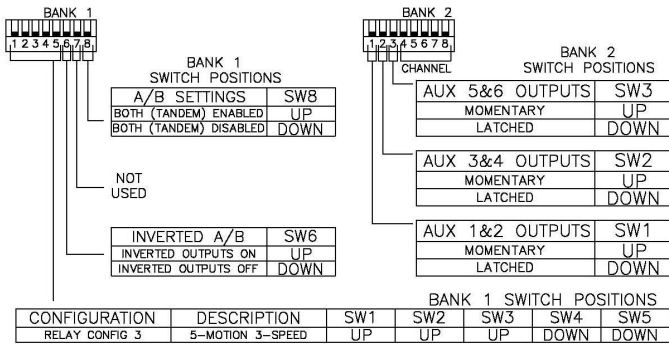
BANK 1

1 2 3 4 5 6 7 8

BANK 1
SWITCH POSITIONS

| A/B SETTINGS | SW8 |
|---|---|
| BOTH (TANDEM) ENABLED | UP |
| BOTH (TANDEM) DISABLED | DOWN |

NOT USED

| INVERTED A/B | SW6 |
|---|---|
| INVERTED OUTPUTS ON | UP |
| INVERTED OUTPUTS OFF | DOWN |

BANK 2

1 2 3 4 5 6 7 8

CHANNEL

BANK 2
SWITCH POSITIONS

| AUX 5&6 OUTPUTS | SW3 |
|---|---|
| MOMENTARY | UP |
| LATCHED | DOWN |

| AUX 3&4 OUTPUTS | SW2 |
|---|---|
| MOMENTARY | UP |
| LATCHED | DOWN |

| AUX 1&2 OUTPUTS | SW1 |
|---|---|
| MOMENTARY | UP |
| LATCHED | DOWN |

BANK 1 SWITCH POSITIONS

| CONFIGURATION | DESCRIPTION | SW1 | SW2 | SW3 | SW4 | SW5 |
|---|---|---|---|---|---|---|
| RELAY CONFIG 3 | 5-MOTION 3-SPEED | UP | UP | UP | DOWN | DOWN |